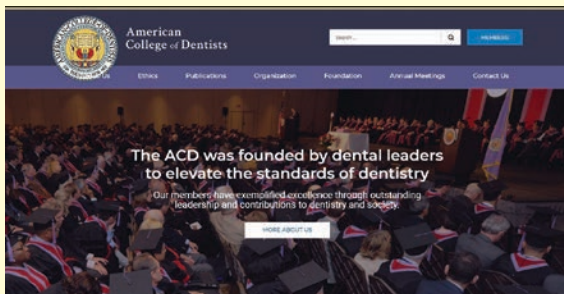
American College of Dentists

Search...

MEMBERS

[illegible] Us

Ethics

Publications

Organization

Foundation

Annual Meetings

Contact Us

The ACD was founded by dental leaders to elevate the standards of dentistry

Our members have exemplified excellence through outstanding leadership and contributions to dentistry and society.

MORE ABOUT US